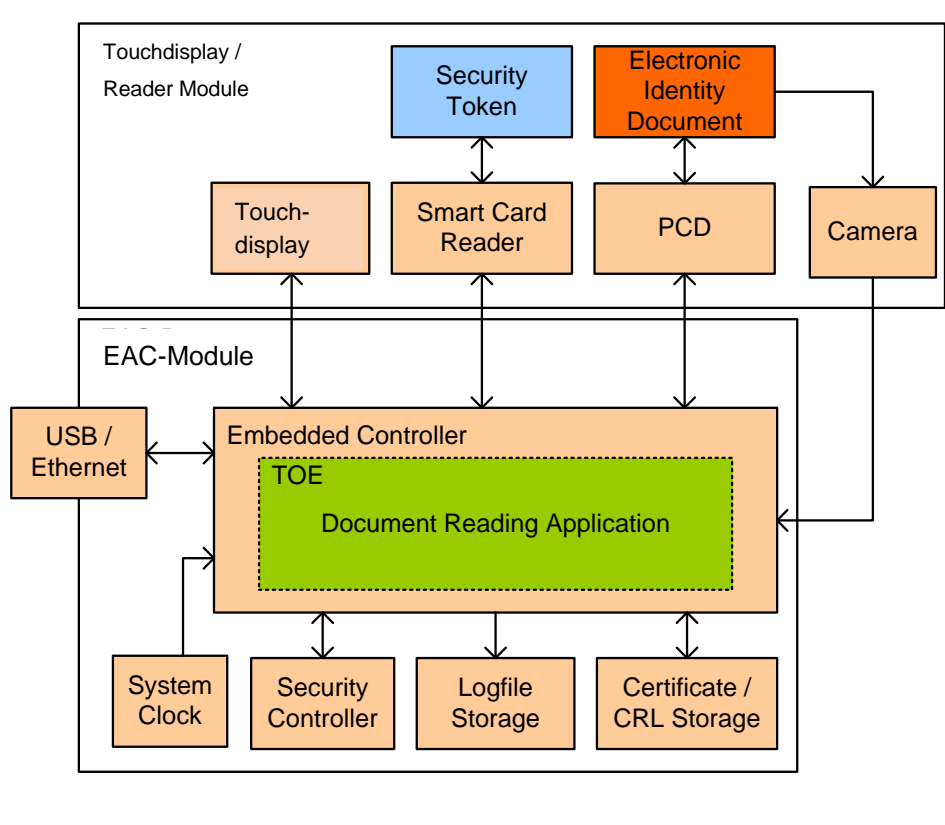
Touchdisplay / Reader Module

Security Token

Electronic Identity Document

Touch-display

Smart Card Reader

PCD

Camera

EAC-Module

USB / Ethernet

Embedded Controller

TOE

Document Reading Application

System Clock

Security Controller

Logfile Storage

Certificate / CRL Storage